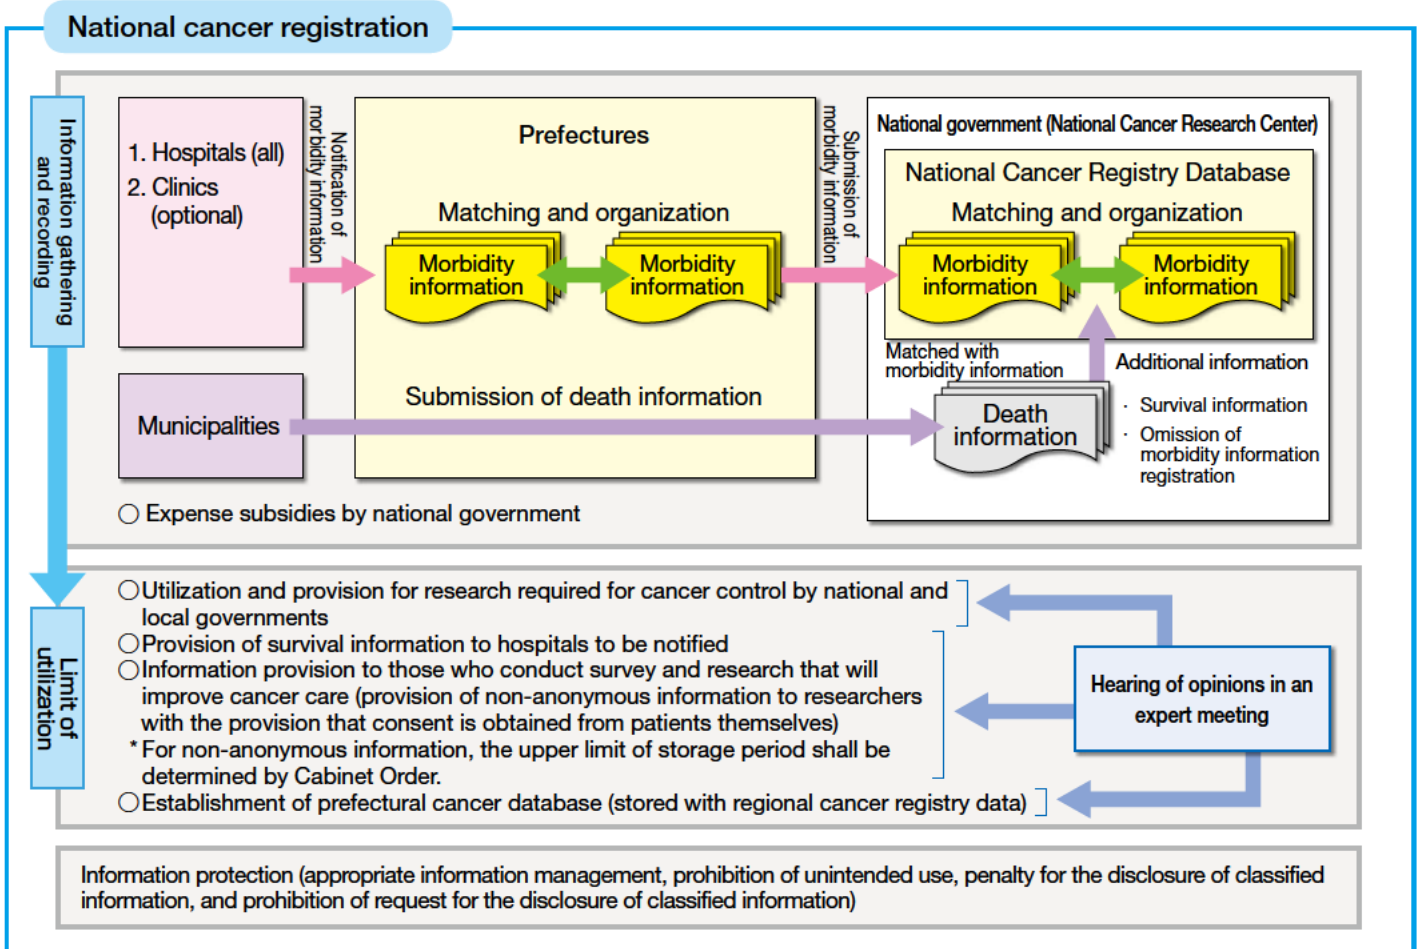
National cancer registration

Information gathering and recording

1. Hospitals (all)
2. Clinics (optional)

Notification of morbidity information

Prefectures

Matching and organization

Morbidity information

Morbidity information

Submission of morbidity information

National government (National Cancer Research Center)

National Cancer Registry Database

Matching and organization

Morbidity information

Morbidity information

Matched with morbidity information

Additional information

Municipalities

Submission of death information

Death information

· Survival information
· Omission of morbidity information registration

○ Expense subsidies by national government

Limit of utilization

○Utilization and provision for research required for cancer control by national and local governments
○Provision of survival information to hospitals to be notified
○Information provision to those who conduct survey and research that will improve cancer care (provision of non-anonymous information to researchers with the provision that consent is obtained from patients themselves)
*For non-anonymous information, the upper limit of storage period shall be determined by Cabinet Order.
○Establishment of prefectural cancer database (stored with regional cancer registry data)

Hearing of opinions in an expert meeting

Information protection (appropriate information management, prohibition of unintended use, penalty for the disclosure of classified information, and prohibition of request for the disclosure of classified information)